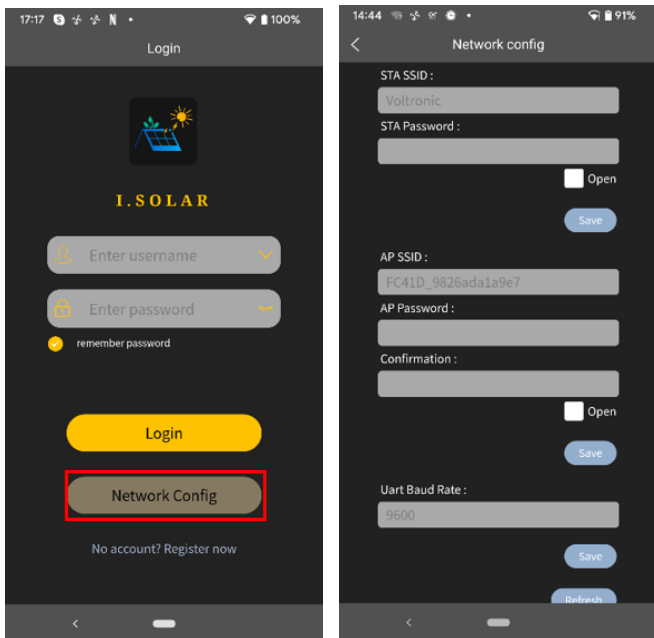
17:17 100%

Login

I.SOLAR

Enter username

Enter password

remember password

Login

Network Config

No account? Register now

14:44 91%

Network config

STA SSID :

Voltronic

STA Password :

Open

Save

AP SSID :

FC41D_9826ada1a9e7

AP Password :

Confirmation :

Open

Save

Uart Baud Rate :

9600

Save

Refresh